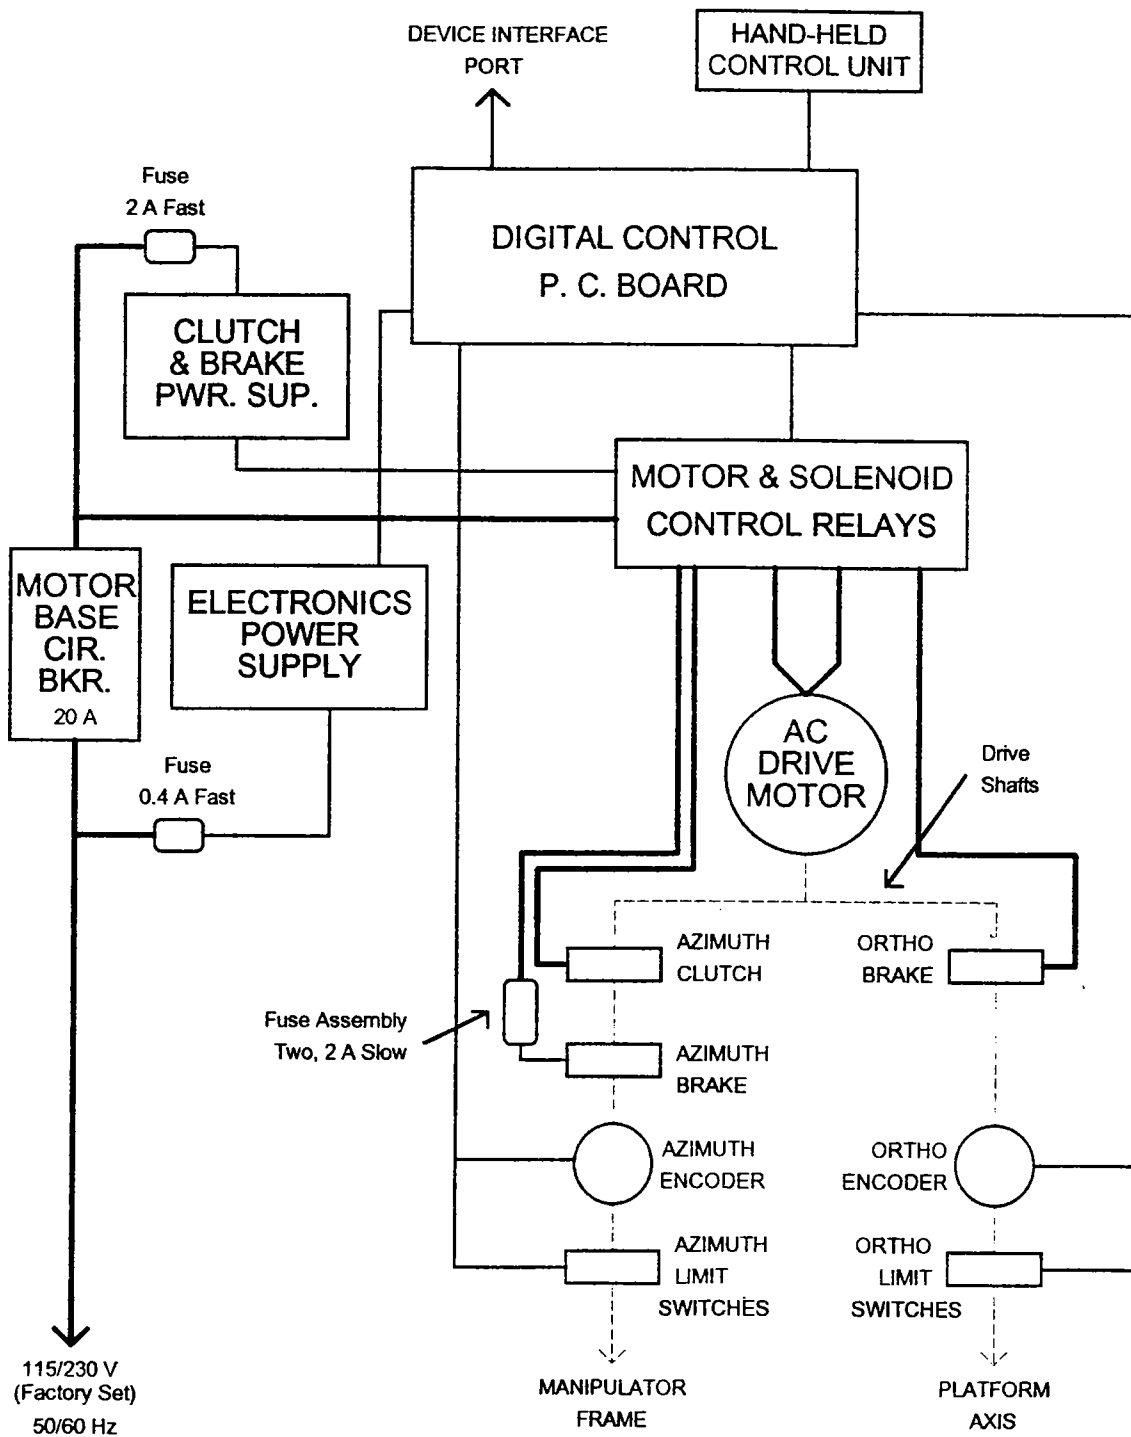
DEVICE INTERFACE PORT

HAND-HELD CONTROL UNIT

Fuse
2 A Fast

DIGITAL CONTROL
P. C. BOARD

CLUTCH & BRAKE PWR. SUP.

MOTOR & SOLENOID CONTROL RELAYS

MOTOR BASE CIR. BKR.
20 A

ELECTRONICS POWER SUPPLY

AC DRIVE MOTOR

Drive Shafts

Fuse
0.4 A Fast

AZIMUTH CLUTCH

ORTHO BRAKE

Fuse Assembly
Two, 2 A Slow

AZIMUTH BRAKE

AZIMUTH ENCODER

ORTHO ENCODER

AZIMUTH LIMIT SWITCHES

ORTHO LIMIT SWITCHES

115/230 V
(Factory Set)
50/60 Hz

MANIPULATOR FRAME

PLATFORM AXIS